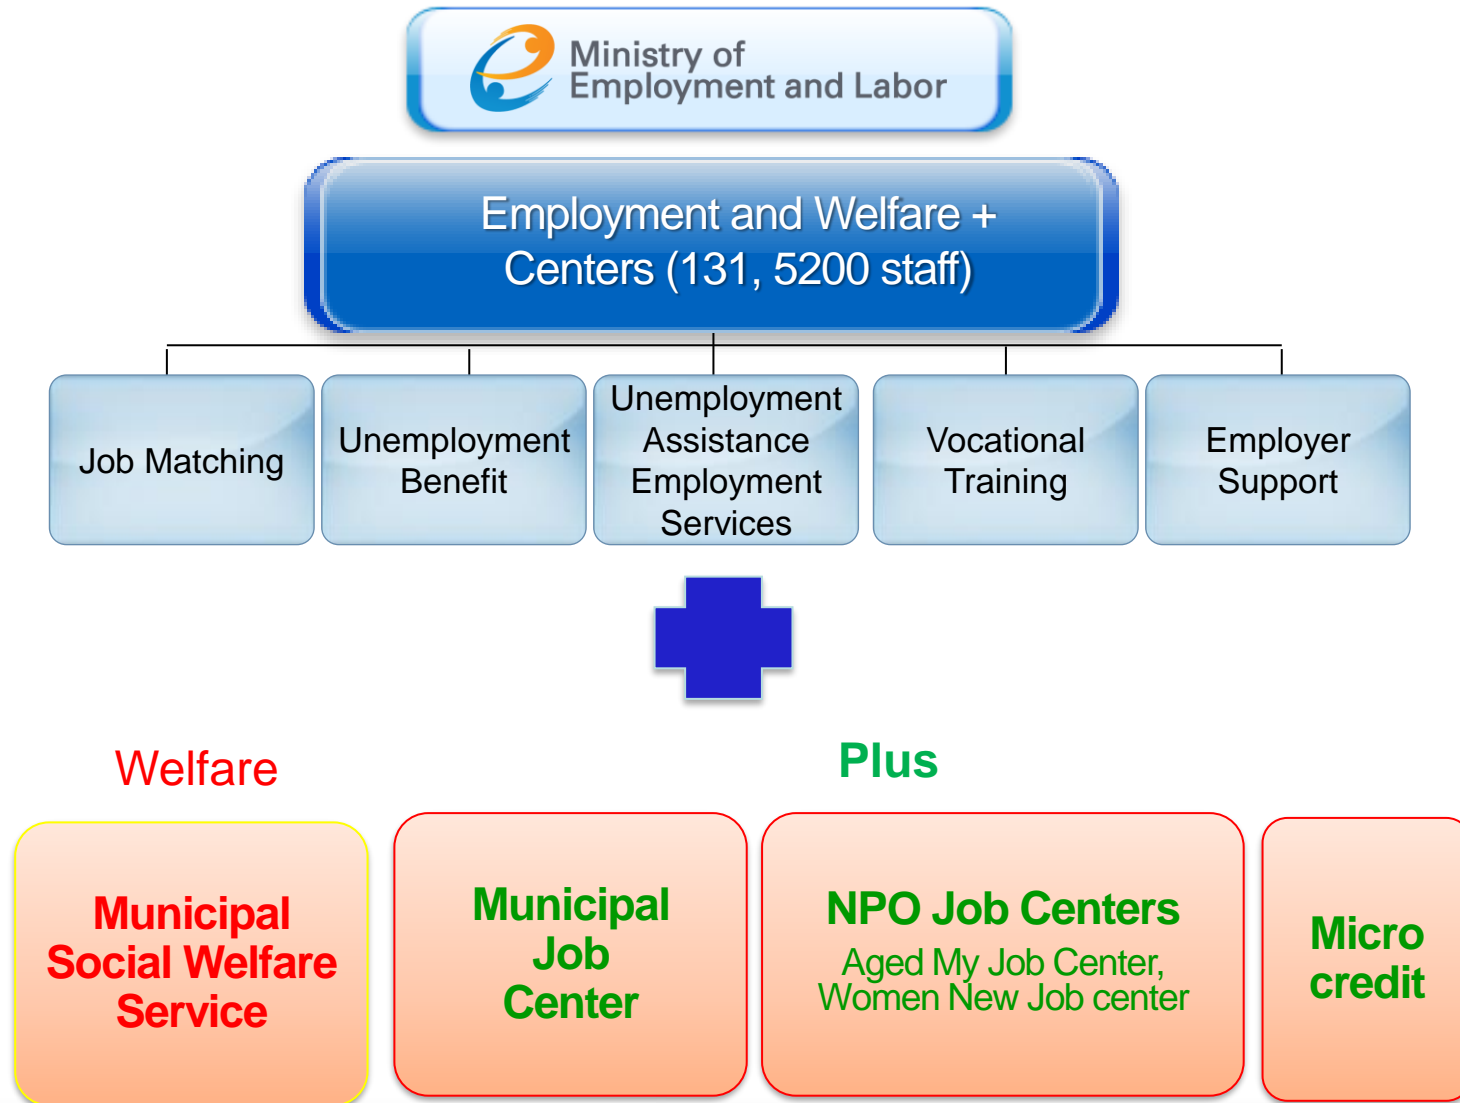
Ministry of Employment and Labor

Employment and Welfare + Centers (131, 5200 staff)

Job Matching

Unemployment Benefit

Unemployment Assistance Employment Services

Vocational Training

Employer Support

Welfare

Plus

Municipal Social Welfare Service

Municipal Job Center

NPO Job Centers

Aged My Job Center, Women New Job center

Micro credit